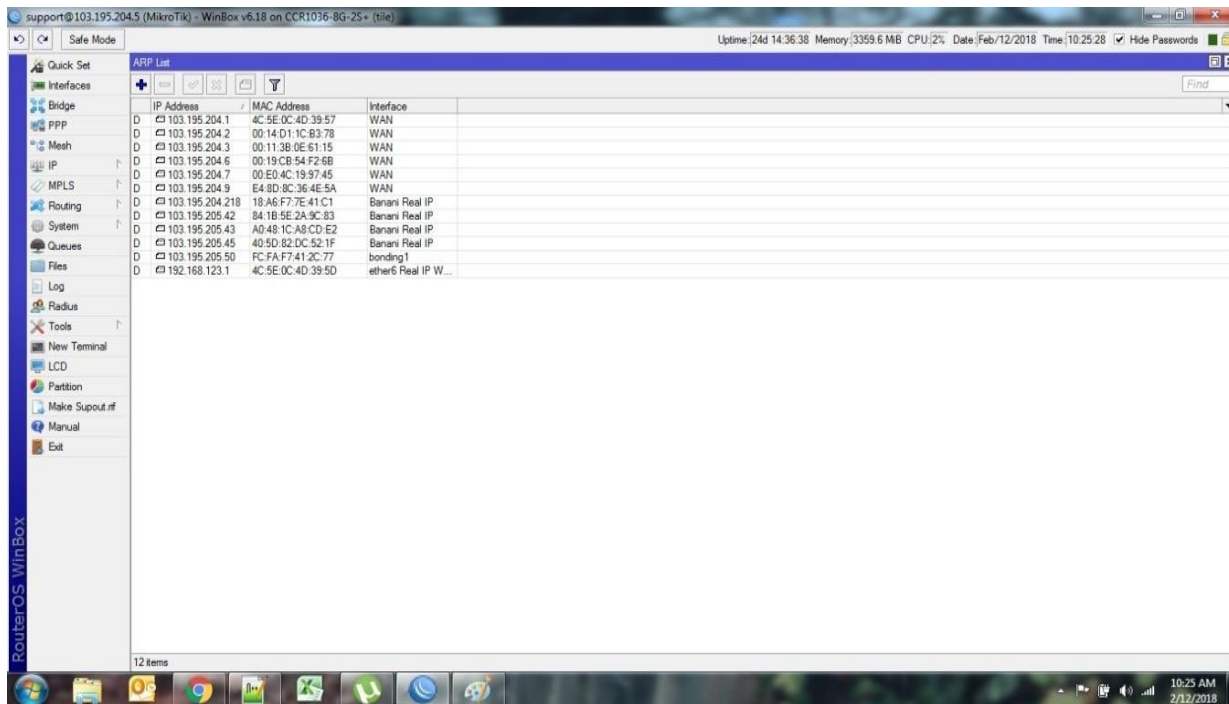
support@103.195.204.5 (MikroTik) - WinBox v6.18 on CCR1036-8G-2S+ (tile)

Safe Mode

Uptime: 24d 14:36:38 Memory: 3359.6 MiB CPU: 2% Date: Feb/12/2018 Time: 10:25:28 Hide Passwords

Quick Set
Interfaces
Bridge
PPP
Mesh
IP
MPLS
Routing
System
Queues
Files
Log
Radius
Tools
New Terminal
LCD
Partition
Make Supout.rif
Manual
Exit

RouterOS WinBox

ARP List

Find

| | IP Address | MAC Address | Interface |
|---|---|---|---|
| D | 103.195.204.1 | 4C:5E:0C:4D:39:57 | WAN |
| D | 103.195.204.2 | 00:14:D1:1C:B3:78 | WAN |
| D | 103.195.204.3 | 00:11:3B:0E:61:15 | WAN |
| D | 103.195.204.6 | 00:19:CB:54:F2:6B | WAN |
| D | 103.195.204.7 | 00:E0:4C:19:97:45 | WAN |
| D | 103.195.204.9 | E4:8D:8C:36:4E:5A | WAN |
| D | 103.195.204.218 | 18:A6:F7:7E:41:C1 | Banani Real IP |
| D | 103.195.205.42 | 84:1B:5E:2A:9C:83 | Banani Real IP |
| D | 103.195.205.43 | A0:48:1C:A8:CD:E2 | Banani Real IP |
| D | 103.195.205.45 | 40:5D:82:DC:52:1F | Banani Real IP |
| D | 103.195.205.50 | FC:FA:F7:41:2C:77 | bonding1 |
| D | 192.168.123.1 | 4C:5E:0C:4D:39:5D | ether6 Real IP W... |

12 items

10:25 AM
2/12/2018